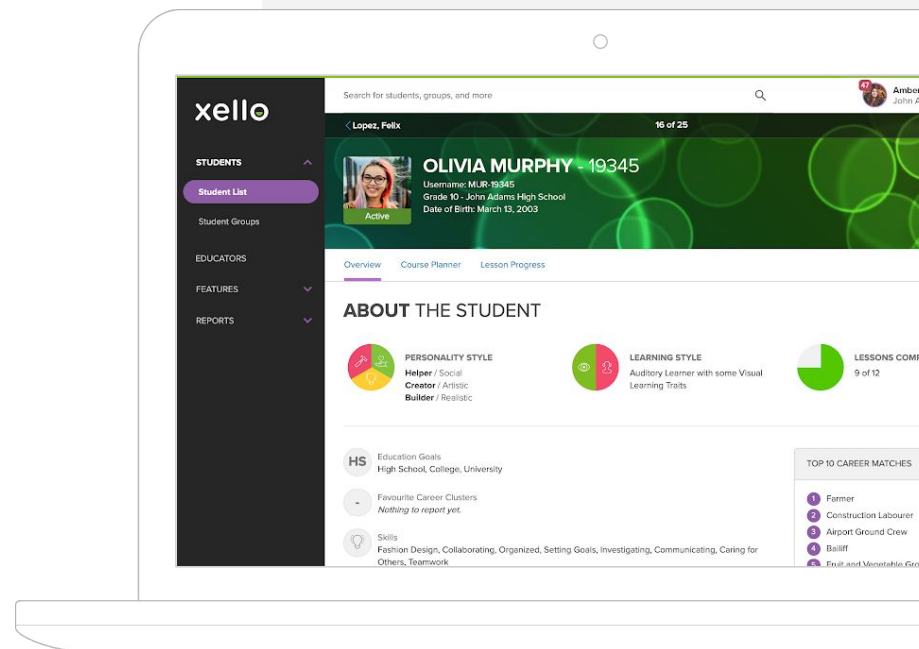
xello

STUDENTS

Student List

Student Groups

EDUCATORS

FEATURES

REPORTS

Search for students, groups, and more

47 Amber
John A

Lopez, Felix

16 of 25

Active

OLIVIA MURPHY - 19345
Username: MUR-19345
Grade 10 - John Adams High School
Date of Birth: March 13, 2003

Overview Course Planner Lesson Progress

ABOUT THE STUDENT

PERSONALITY STYLE
Helper / Social
Creator / Artistic
Builder / Realistic

LEARNING STYLE
Auditory Learner with some Visual Learning Traits

LESSONS COMP
9 of 12

HS Education Goals
High School, College, University

- Favourite Career Clusters
Nothing to report yet.

Skills
Fashion Design, Collaborating, Organized, Setting Goals, Investigating, Communicating, Caring for Others, Teamwork

TOP 10 CAREER MATCHES
1 Farmer
2 Construction Labourer
3 Airport Ground Crew
4 Bailiff
5 Fruit and Vegetable Gro